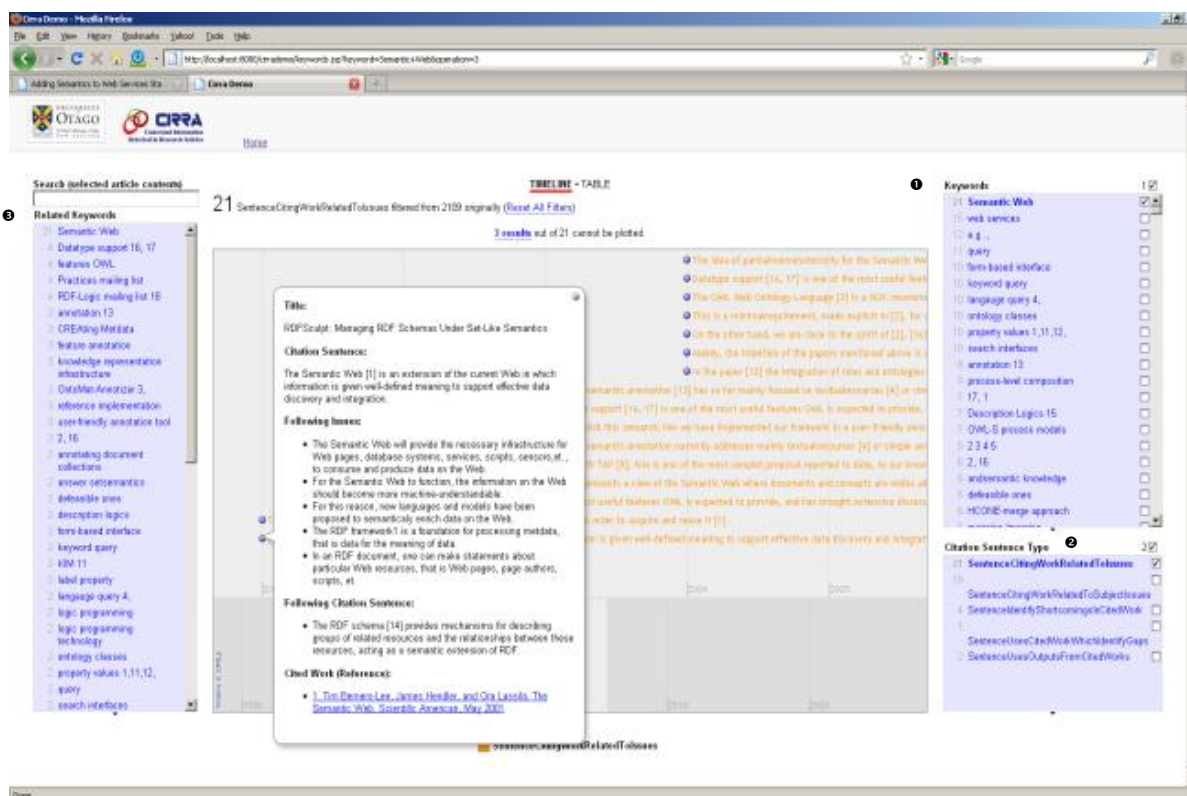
Cirra Demo - Mozilla Firefox

File Edit View History Bookmarks Yahoo! Tools Help

http://localhost:8080/cirrademo/keywords.jsp?keyword=Semantic+Web&operation=3

Adding Semantics to Web Services Sta... | Cirra Demo

OTAGO

CIRRA

Home

Search (selected article contents)

❸ Related Keywords

21 Semantic Web
4 Datatype support 16, 17
4 features OWL
4 Practices mailing list
4 RDF-Logic mailing list 18
3 annotation 13
3 CREAting Metdata
3 feature annotation
3 knowledge representation infrastructure
3 OntoMat-Annotizer 3,
3 reference implementation
3 user-friendly annotation tool
2 2, 16
2 annotating document collections
2 answer setsemantics
2 defeasible ones
2 description logics
2 form-based interface
2 keyword query
2 KIM 11
2 label property
2 language query 4,
2 logic programming
2 logic programming technology
2 ontology classes
2 property values 1,11,12,
2 query
2 search interfaces

TIMELINE • TABLE

21 SentenceCitingWorkRelatedToIssues filtered from 2109 originally (Reset All Filters)

3 results out of 21 cannot be plotted.

Title:

RDFSculpt: Managing RDF Schemas Under Set-Like Semantics

Citation Sentence:

The Semantic Web [1] is an extension of the current Web in which information is given well-defined meaning to support effective data discovery and integration.

Following Issues:

• The Semantic Web will provide the necessary infrastructure for Web pages, database systems, services, scripts, sensors,et., to consume and produce data on the Web.
• For the Semantic Web to function, the information on the Web should become more machine-understandable.
• For this reason, new languages and models have been proposed to semantically enrich data on the Web.
• The RDF framework1 is a foundation for processing metdata, that is data for the meaning of data
• In an RDF document, one can make statements about particular Web resources, that is Web pages, page authors, scripts, et.

Following Citation Sentence:

• The RDF schema [14] provides mechanisms for describing groups of related resources and the relationships between those resources, acting as a semantic extension of RDF.

Cited Work (Reference):

• 1. Tim Berners-Lee, James Hendler, and Ora Lassila. The Semantic Web. Scientific American, May 2001

SentenceCitingWorkRelatedToIssues

❶ Keywords 1

21 Semantic Web
15 web services
12 e.g.,
11 query
10 form-based interface
10 keyword query
10 language query 4,
10 ontology classes
10 property values 1,11,12,
10 search interfaces
9 annotation 13
8 process-level composition
7 17, 1
7 Description Logics 15
7 OWL-S process models
6 2 3 4 5
6 2, 16
6 andsemantic knowledge
6 defeasible ones
6 HCONE-merge approach

Citation Sentence Type ❷ 2

21 SentenceCitingWorkRelatedToIssues
15 SentenceCitingWorkRelatedToSubjectIssues
4 SentenceIdentifyShortcomingsInCitedWork
1 SentenceUsesCitedWorkWhichIdentifyGaps
2 SentenceUsesOutputsFromCitedWorks

Done